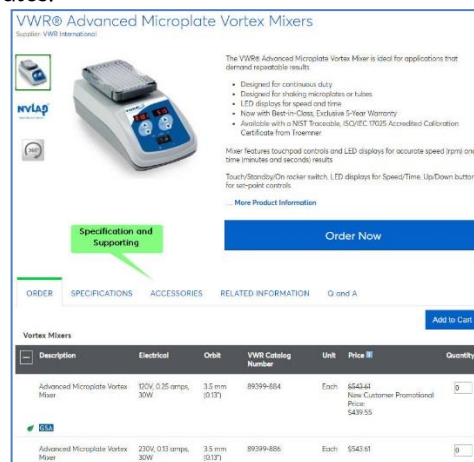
VWR® Advanced Microplate Vortex Mixers

Supplier: VWR International

NVLAP

360

The VWR® Advanced Microplate Vortex Mixer is ideal for applications that demand repeatable results

- Designed for continuous duty
- Designed for shaking microplates or tubes
- LED displays for speed and time
- Now with Best-in-Class, Exclusive 5-Year Warranty
- Available with a NIST Traceable, ISO/IEC 17025 Accredited Calibration Certificate from Troemner

Mixer features touchpad controls and LED displays for accurate speed (rpm) and time (minutes and seconds) results

Touch/Standby/On rocker switch, LED displays for Speed/Time, Up/Down button for set-point controls

... More Product Information

Specification and Supporting

Order Now

ORDER SPECIFICATIONS ACCESSORIES RELATED INFORMATION Q and A

Vortex Mixers

Add to Cart

| Description | Electrical | Orbit | VWR Catalog Number | Unit | Price | Quantity |
|---|---|---|---|---|---|---|
| Advanced Microplate Vortex Mixer | 120V, 0.25 amps, 30W | 3.5 mm (0.13") | 89399-884 | Each | $543.61 New Customer Promotional Price: $439.55 | 0 |
| Advanced Microplate Vortex Mixer | 230V, 0.13 amps, 30W | 3.5 mm (0.13") | 89399-886 | Each | $543.61 | 0 |

GSA